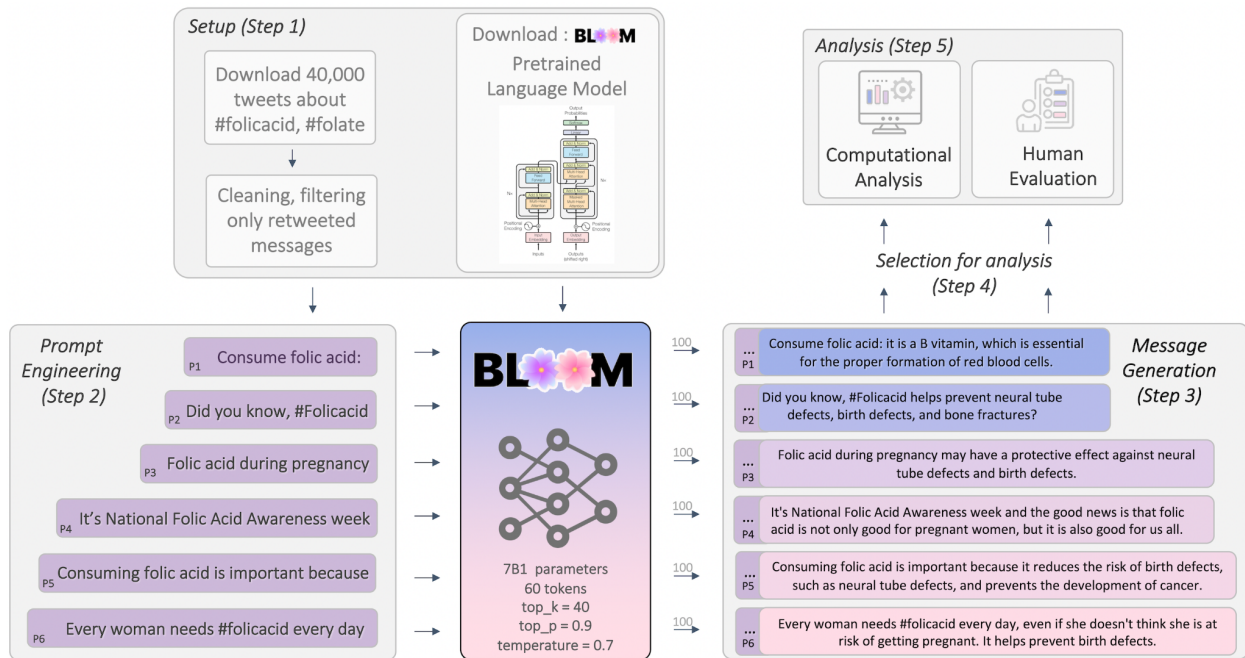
Setup (Step 1)

Download 40,000 tweets about #folicacid, #folate

Cleaning, filtering only retweeted messages

Download : BLOOM

Pretrained Language Model

Analysis (Step 5)

Computational Analysis

Human Evaluation

Selection for analysis (Step 4)

Prompt Engineering (Step 2)

P1 Consume folic acid:

P2 Did you know, #Folicacid

P3 Folic acid during pregnancy

P4 It's National Folic Acid Awareness week

P5 Consuming folic acid is important because

P6 Every woman needs #folicacid every day

BLOOM

7B1 parameters
60 tokens
top_k = 40
top_p = 0.9
temperature = 0.7

100

Message Generation (Step 3)

... P1 Consume folic acid: it is a B vitamin, which is essential for the proper formation of red blood cells.

... P2 Did you know, #Folicacid helps prevent neural tube defects, birth defects, and bone fractures?

... P3 Folic acid during pregnancy may have a protective effect against neural tube defects and birth defects.

... P4 It's National Folic Acid Awareness week and the good news is that folic acid is not only good for pregnant women, but it is also good for us all.

... P5 Consuming folic acid is important because it reduces the risk of birth defects, such as neural tube defects, and prevents the development of cancer.

... P6 Every woman needs #folicacid every day, even if she doesn't think she is at risk of getting pregnant. It helps prevent birth defects.